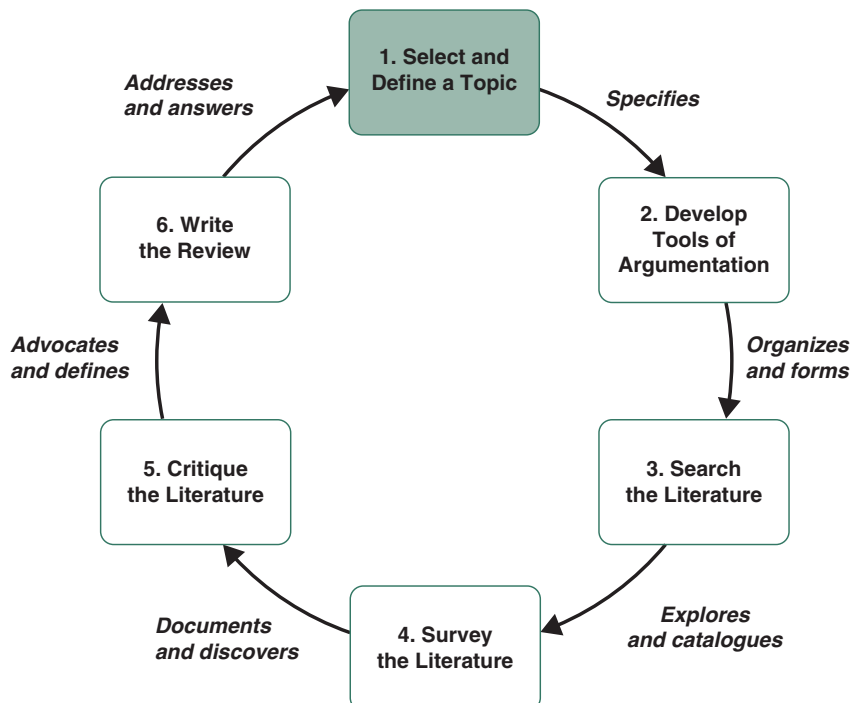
1. Select and Define a Topic

Specifies

2. Develop Tools of Argumentation

Organizes and forms

3. Search the Literature

Explores and catalogues

4. Survey the Literature

Documents and discovers

5. Critique the Literature

Advocates and defines

6. Write the Review

Addresses and answers